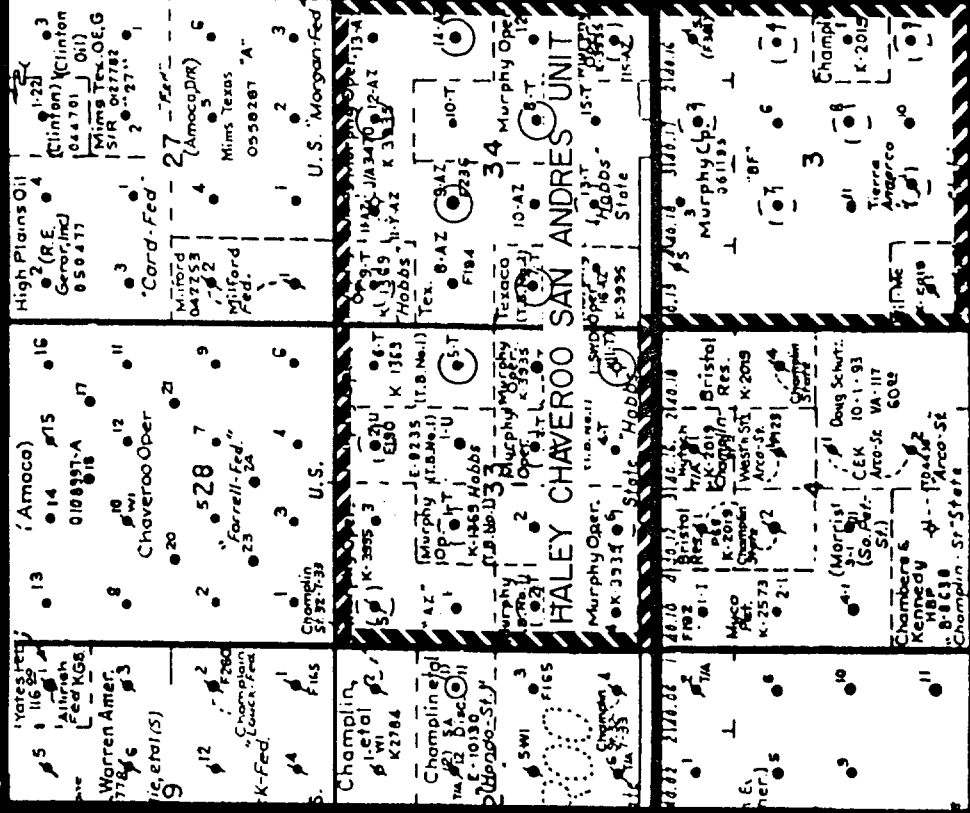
Yates Pet 116 89
Allrich Fed KGB
Warren Amer.
ic, etal (S)
9
Champlain Lauck-Fed
K-Fed
5
12
6
3
2
4
F165

(Amoco)
0108951-A
13
16
15
17
18
10 WI
Chaveroo Oper
12
11
8
20
21
528
2
9
7
"Farrell-Fed"
23
24
3
4
6
Champlin St 32 T-33
U.S.

High Plains Oil
2 (R.E. Gerard, inc)
050477
(Clinton) (Clinton Oil)
044701
Mims Tex. OE, G
StR 027782
2 "27"
3
4
'Card-Fed'
Milford 042753
Milford Fed.
2
27 "Fed" (Amoco D/R)
5
Mims Texas
055028 T "A"
6
2
3
U.S. 'Morgan-Fed'

Champlin, etal
1 WI
K2784
2
Champlin etal
2 "A"
E-10130
'Dorado-St'
5 WI
3
F165
Champion 4
6
St. 35
"AZ"
Murphy Op.
K-1363 Hobbs
(T.B. No. 1)
E-0235
(T.B. No. 1)
1-U
Murphy
Oper.
K 3935
1-T
2-U
E150
6-T
K 1363
(T.B. No. 1)
5-T
33
Murphy
Murphy Oper
K3935
2
2-T
Murphy Oper.
K 3935
HALEY CHAVEROO SAN ANDRES UNIT
State
Hobbs
4-T
K-3935
Opr. 13-A
12-AZ
K 3935
Hobbs
11-AZ
K 1369
9-AZ
8-AZ
F184
Tex.
E-239
10-T
14-T
Murphy Oper
8-T
12
34
Texaco
10-AZ
7-T
Hobbs State
13-T
15-T
Murphy Oper
K-3995
15-AZ

2 1A
Mayco Pet.
K-2573
2-1
4-1
Chambers & Kennedy
HBP
B-8638
Champlin St State
Bristol Res.
Murphy
K-2019
Champlin
Bristol Res.
K-2019
Champlin State
(Morris)
3-1
(So. Pet-St)
Doug Schutz
10-1-93
CEK
Arco-St
VA-117
602
Arco-St
2
Murphy Op.
3
361133
"BF"
3
6
7
8
Tierra Amarco
11
10
Champlin
K-2015
F542
5
1